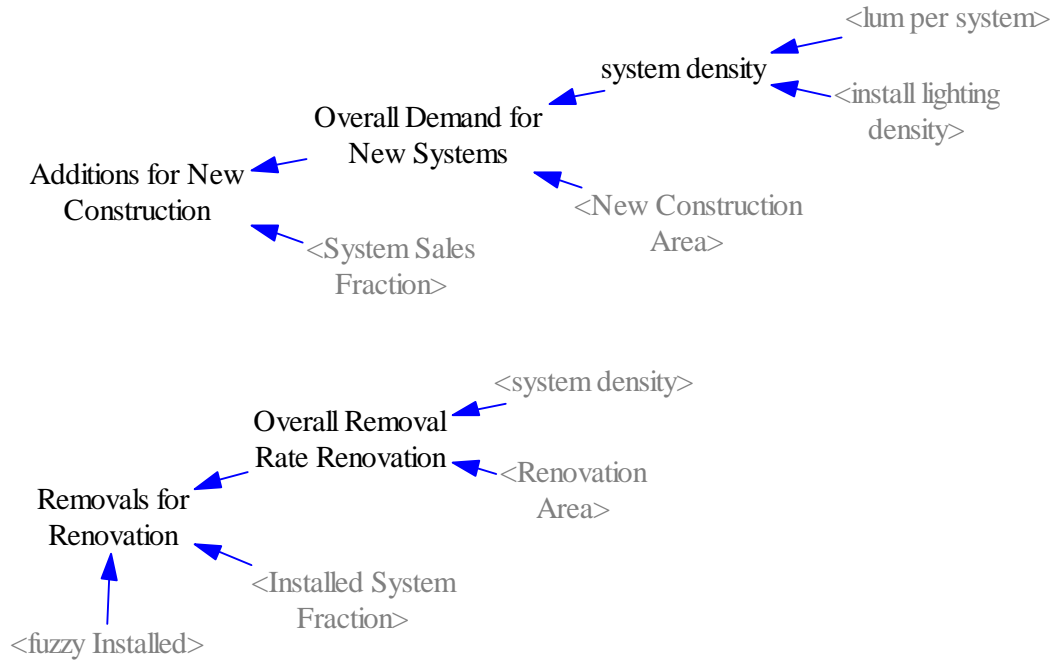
<lum per system>

system density

<install lighting density>

Overall Demand for New Systems

Additions for New Construction

<New Construction Area>

<System Sales Fraction>

<system density>

Overall Removal Rate Renovation

<Renovation Area>

Removals for Renovation

<Installed System Fraction>

<fuzzy Installed>